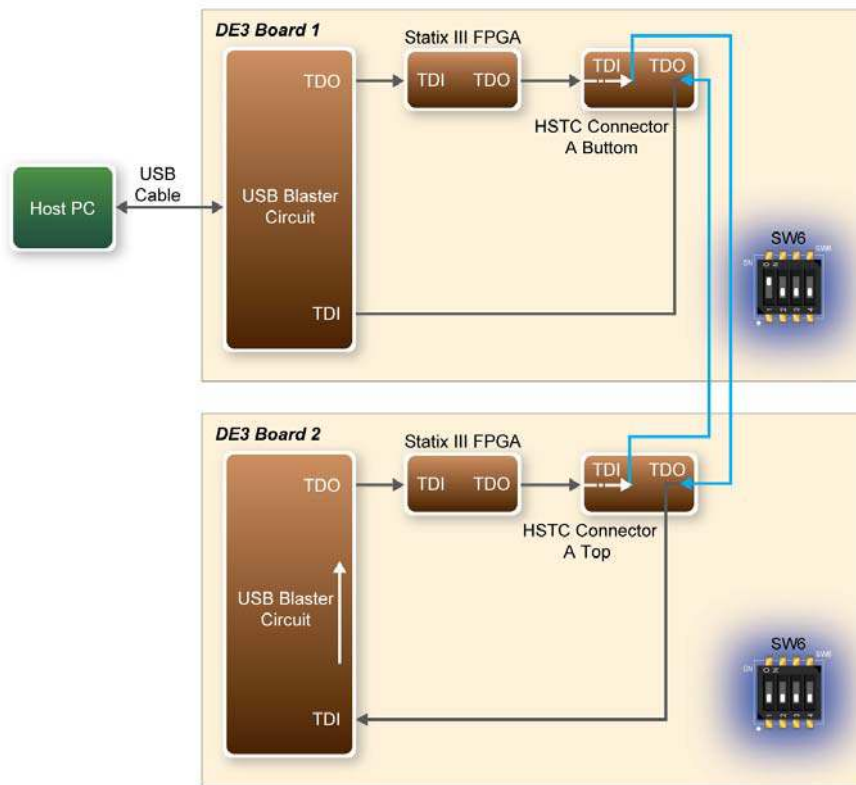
DE3 Board 1

Statix III FPGA

TDO

TDI TDO

TDI TDO

HSTC Connector A Buttom

Host PC

USB Cable

USB Blaster Circuit

TDI

SW6

DE3 Board 2

Statix III FPGA

TDO

TDI TDO

TDI TDO

HSTC Connector A Top

USB Blaster Circuit

TDI

SW6